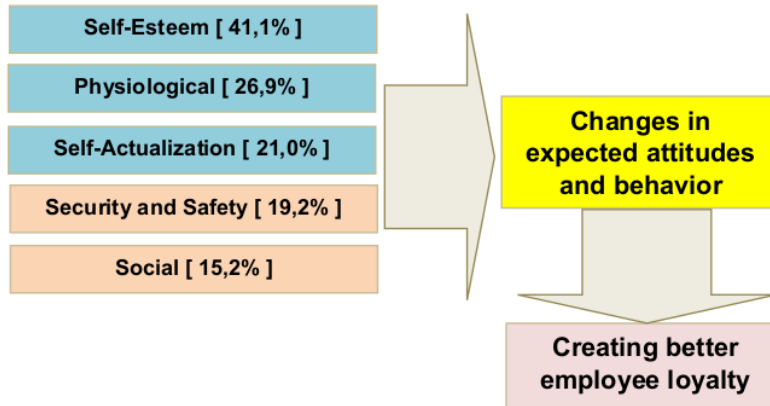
Self-Esteem [ 41,1% ]

Physiological [ 26,9% ]

Self-Actualization [ 21,0% ]

Security and Safety [ 19,2% ]

Social [ 15,2% ]

Changes in expected attitudes and behavior

Creating better employee loyalty